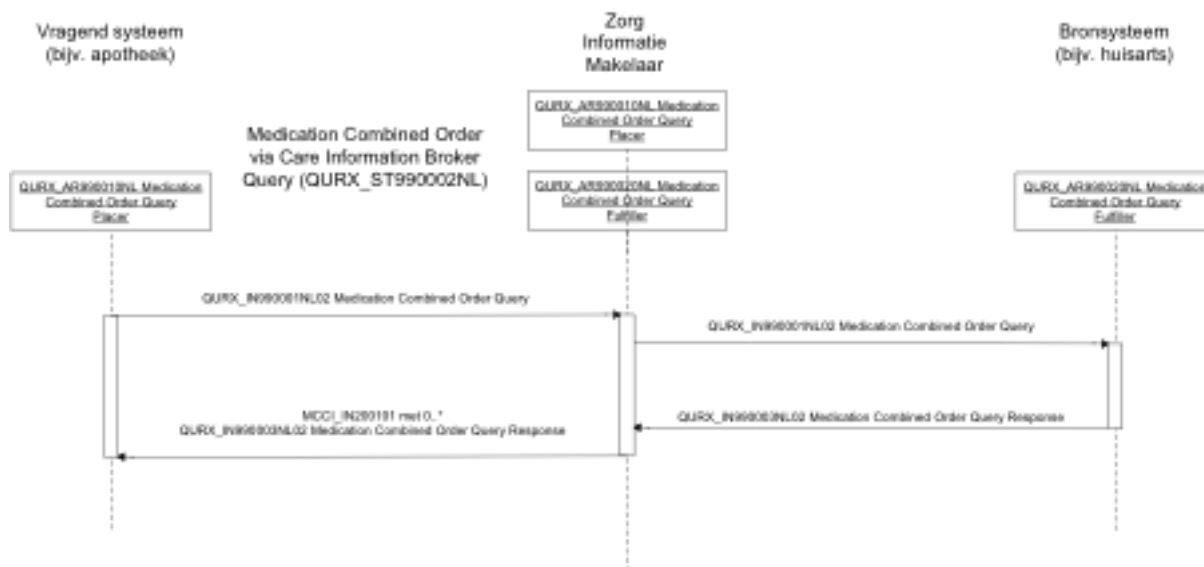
Vragend systeem
(bijv. apotheek)

Zorg
Informatie
Makelaar

Bronsysteem
(bijv. huisarts)

Medication Combined Order
via Care Information Broker
Query (QURX_ST990002NL)

QURX_AR990010NL Medication Combined Order Query Placer

QURX_AR990020NL Medication Combined Order Query Fulfiller

QURX_AR990010NL Medication Combined Order Query Placer

QURX_AR990020NL Medication Combined Order Query Fulfiller

QURX_IN990001NL02 Medication Combined Order Query

QURX_IN990001NL02 Medication Combined Order Query

QURX_IN990003NL02 Medication Combined Order Query Response

MCCI_IN200101 met 0..*
QURX_IN990003NL02 Medication Combined Order Query Response